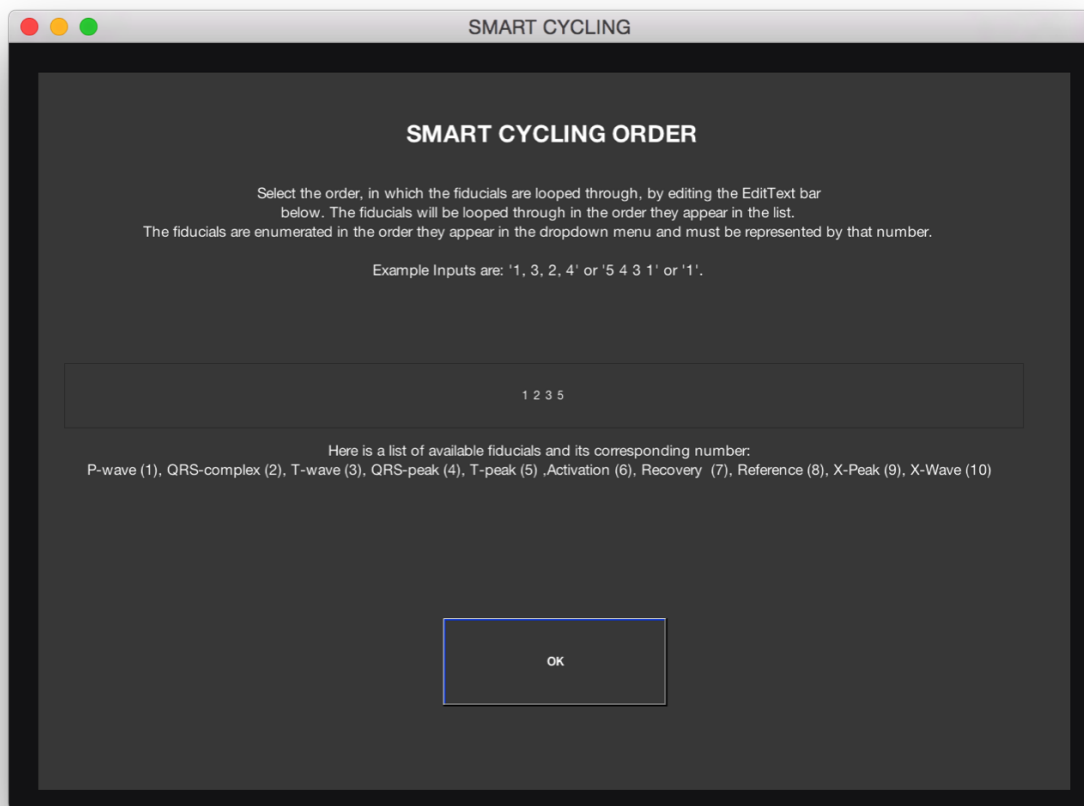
SMART CYCLING

SMART CYCLING ORDER

Select the order, in which the fiducials are looped through, by editing the EditText bar below. The fiducials will be looped through in the order they appear in the list.
The fiducials are enumerated in the order they appear in the dropdown menu and must be represented by that number.

Example Inputs are: '1, 3, 2, 4' or '5 4 3 1' or '1'.

1 2 3 5

Here is a list of available fiducials and its corresponding number:
P-wave (1), QRS-complex (2), T-wave (3), QRS-peak (4), T-peak (5) ,Activation (6), Recovery (7), Reference (8), X-Peak (9), X-Wave (10)

OK